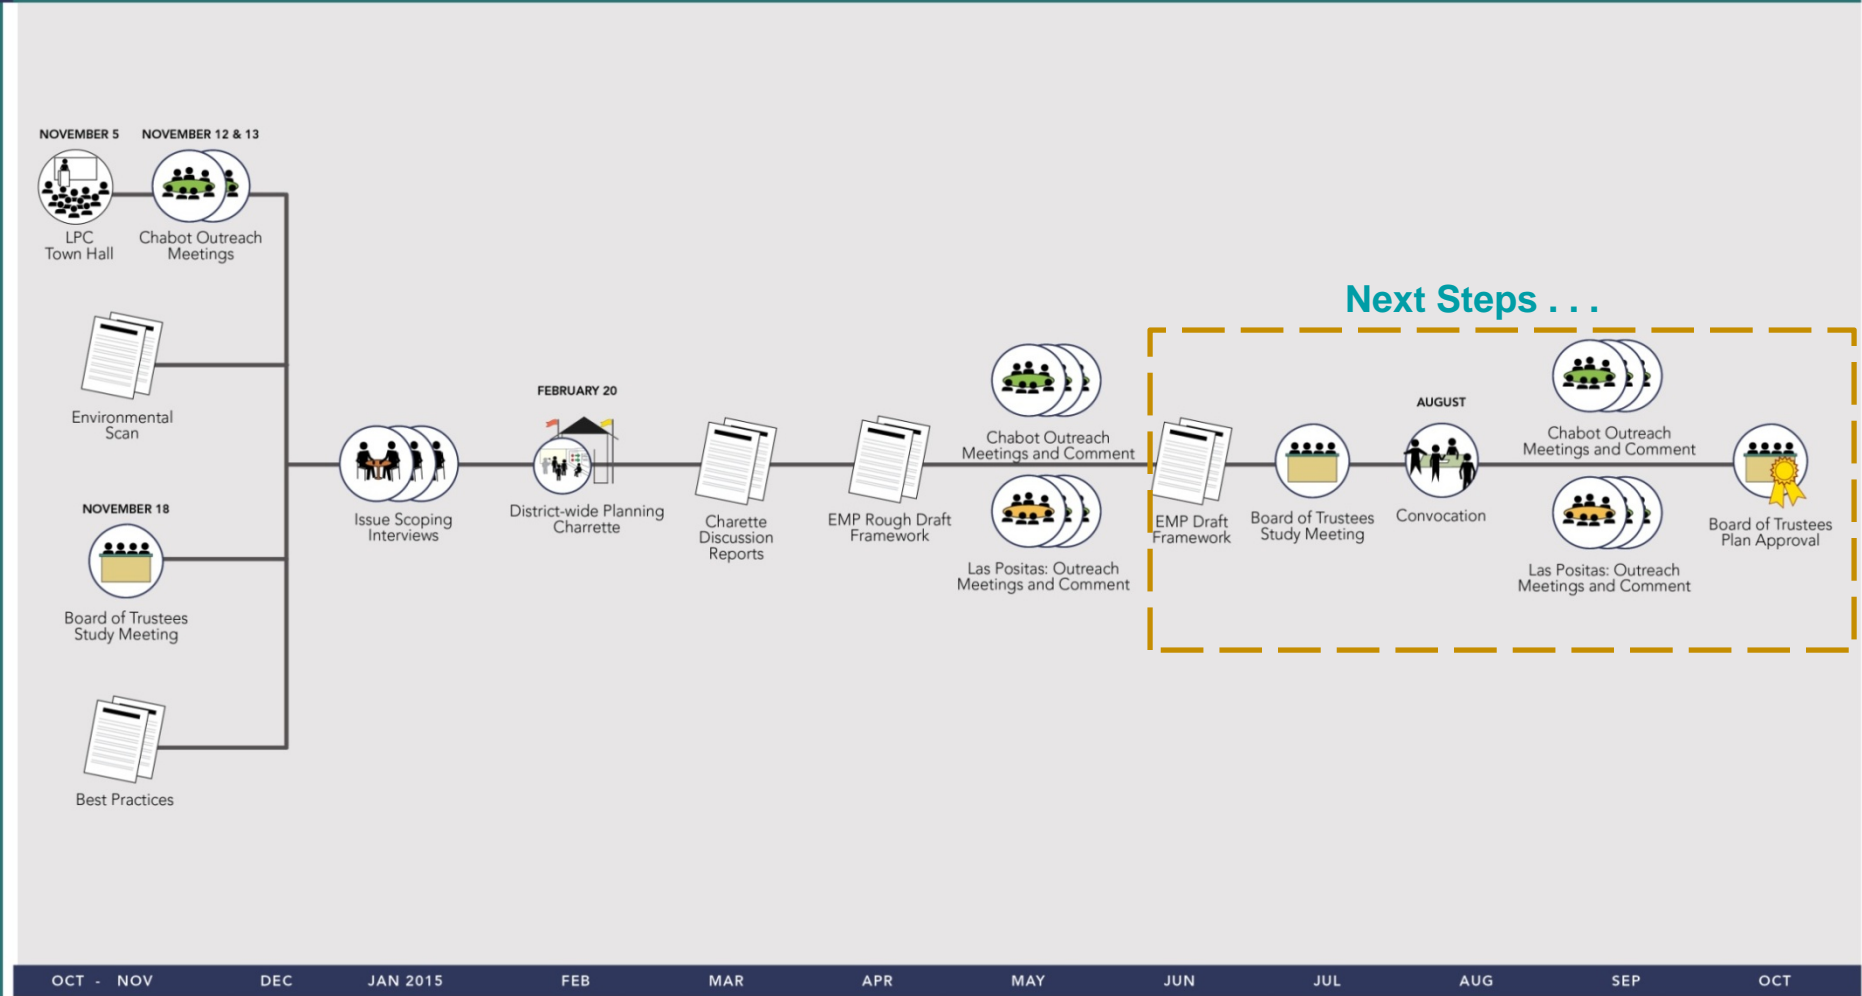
NOVEMBER 5

LPC Town Hall

NOVEMBER 12 & 13

Chabot Outreach Meetings

Environmental Scan

NOVEMBER 18

Board of Trustees Study Meeting

Best Practices

Issue Scoping Interviews

FEBRUARY 20

District-wide Planning Charrette

Charette Discussion Reports

EMP Rough Draft Framework

Chabot Outreach Meetings and Comment

Las Positas: Outreach Meetings and Comment

Next Steps . . .

EMP Draft Framework

Board of Trustees Study Meeting

AUGUST

Convocation

Chabot Outreach Meetings and Comment

Las Positas: Outreach Meetings and Comment

Board of Trustees Plan Approval

OCT - NOV DEC JAN 2015 FEB MAR APR MAY JUN JUL AUG SEP OCT